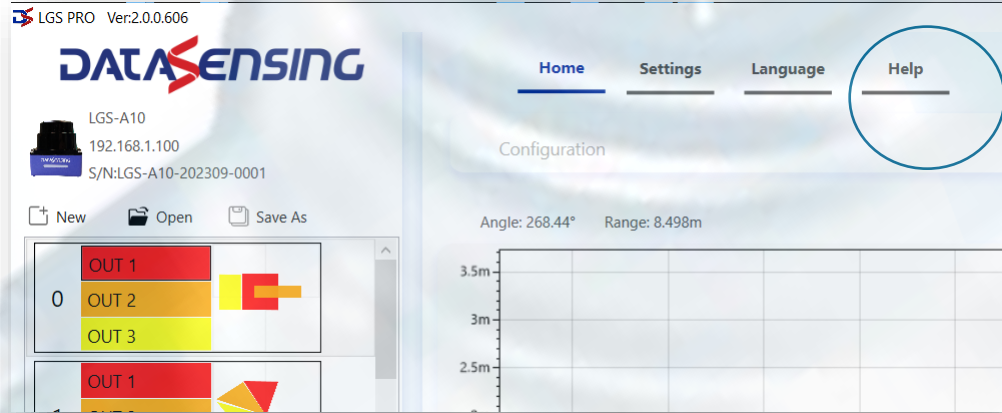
LGS PRO Ver:2.0.0.606

DATASENSING

LGS-A10
192.168.1.100
S/N:LGS-A10-202309-0001

New Open Save As

Home Settings Language Help

Configuration

Angle: 268.44° Range: 8.498m

0
OUT 1
OUT 2
OUT 3

OUT 1

3.5m
3m
2.5m